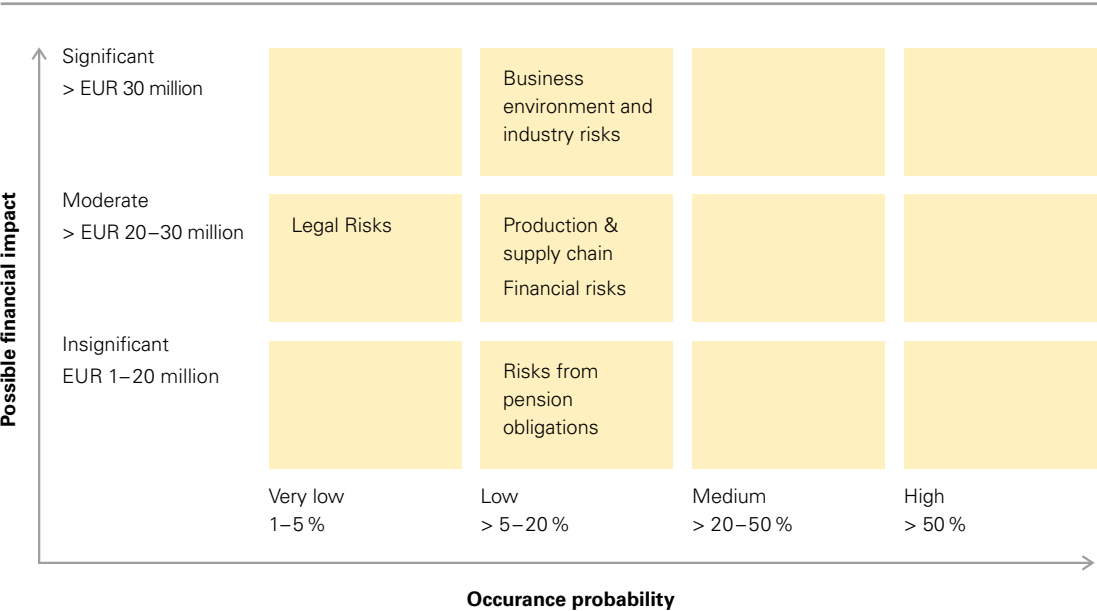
Possible financial impact

| | Very low 1–5 % | Low > 5–20 % | Medium > 20–50 % | High > 50 % |
|---|---|---|---|---|
| Significant > EUR 30 million | | Business environment and industry risks | | |
| Moderate > EUR 20–30 million | Legal Risks | Production & supply chain Financial risks | | |
| Insignificant EUR 1–20 million | | Risks from pension obligations | | |

Occurance probability